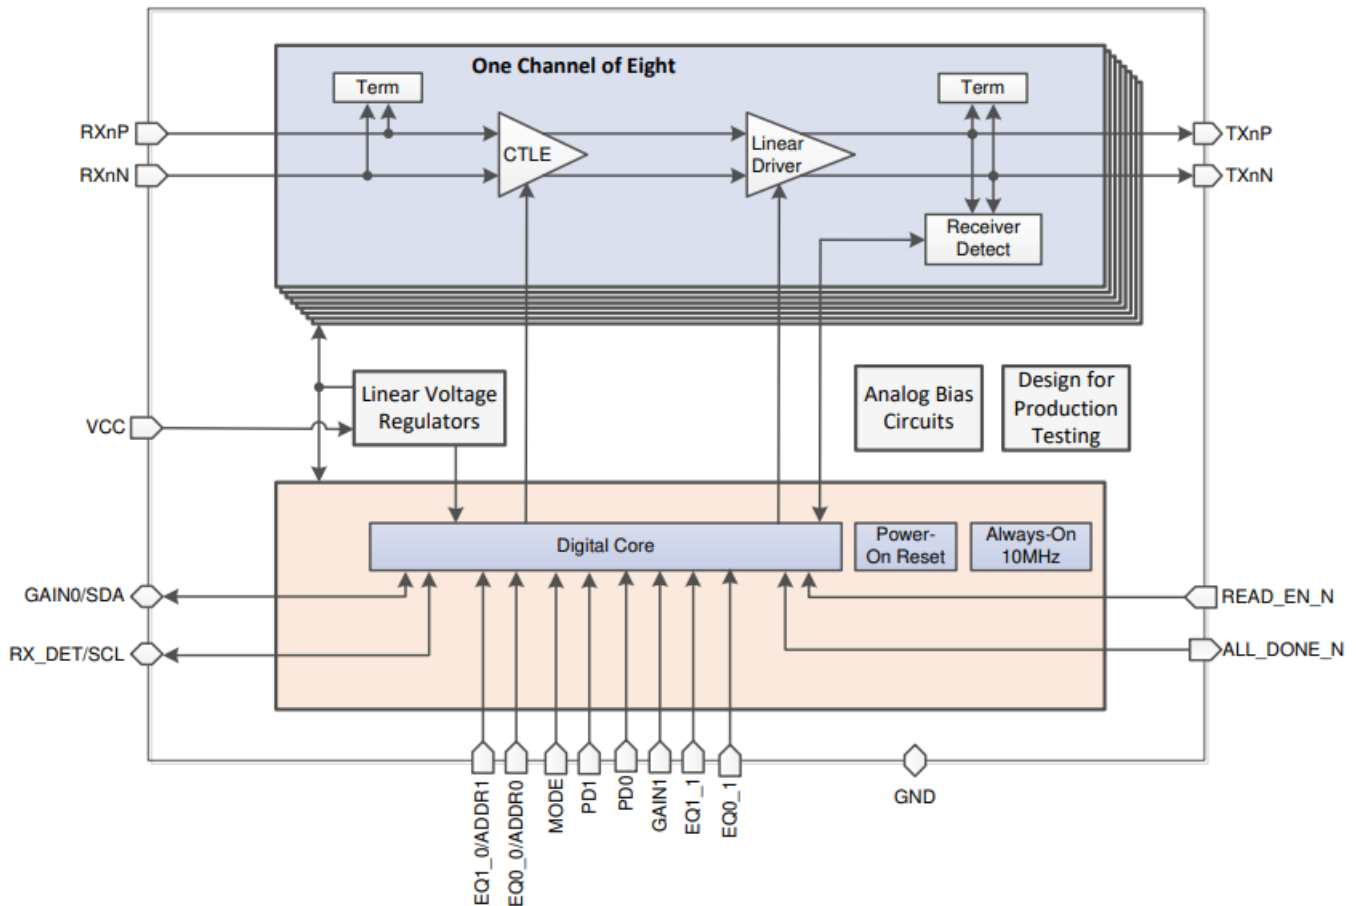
One Channel of Eight

Term

CTLE

Linear Driver

Term

Receiver Detect

RXnP

RXnN

TXnP

TXnN

Linear Voltage Regulators

Analog Bias Circuits

Design for Production Testing

VCC

Digital Core

Power-On Reset

Always-On 10MHz

GAIN0/SDA

RX_DET/SCL

READ_EN_N

ALL_DONE_N

EQ1_0/ADDR1

EQ0_0/ADDR0

MODE

PD1

PD0

GAIN1

EQ1_1

EQ0_1

GND